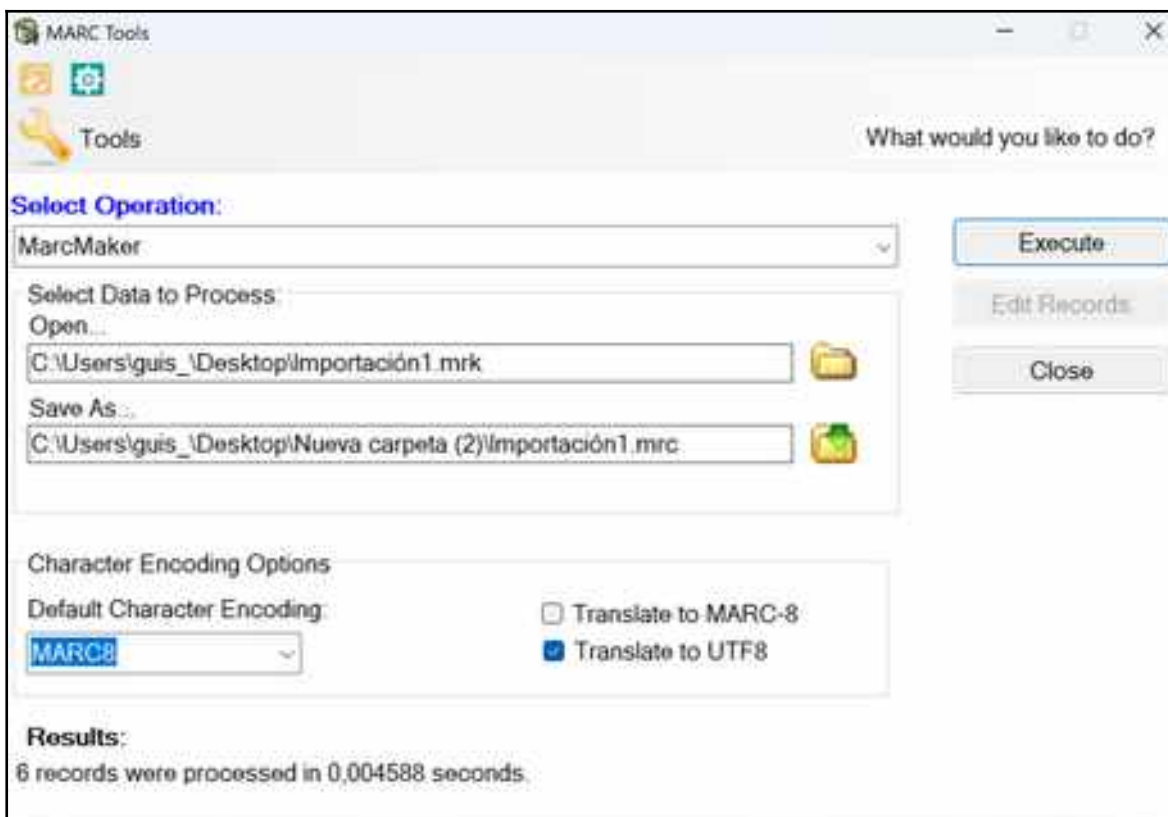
MARC Tools

Tools

What would you like to do?

Select Operation:

MarcMaker

Execute

Edit Records

Close

Select Data to Process:

Open...

C:\Users\guis_\Desktop\Importación1.mrk

Save As...

C:\Users\guis_\Desktop\Nueva carpeta (2)\Importación1.mrc

Character Encoding Options

Default Character Encoding:

MARC8

Translate to MARC-8

Translate to UTF8

Results:

6 records were processed in 0,004588 seconds.